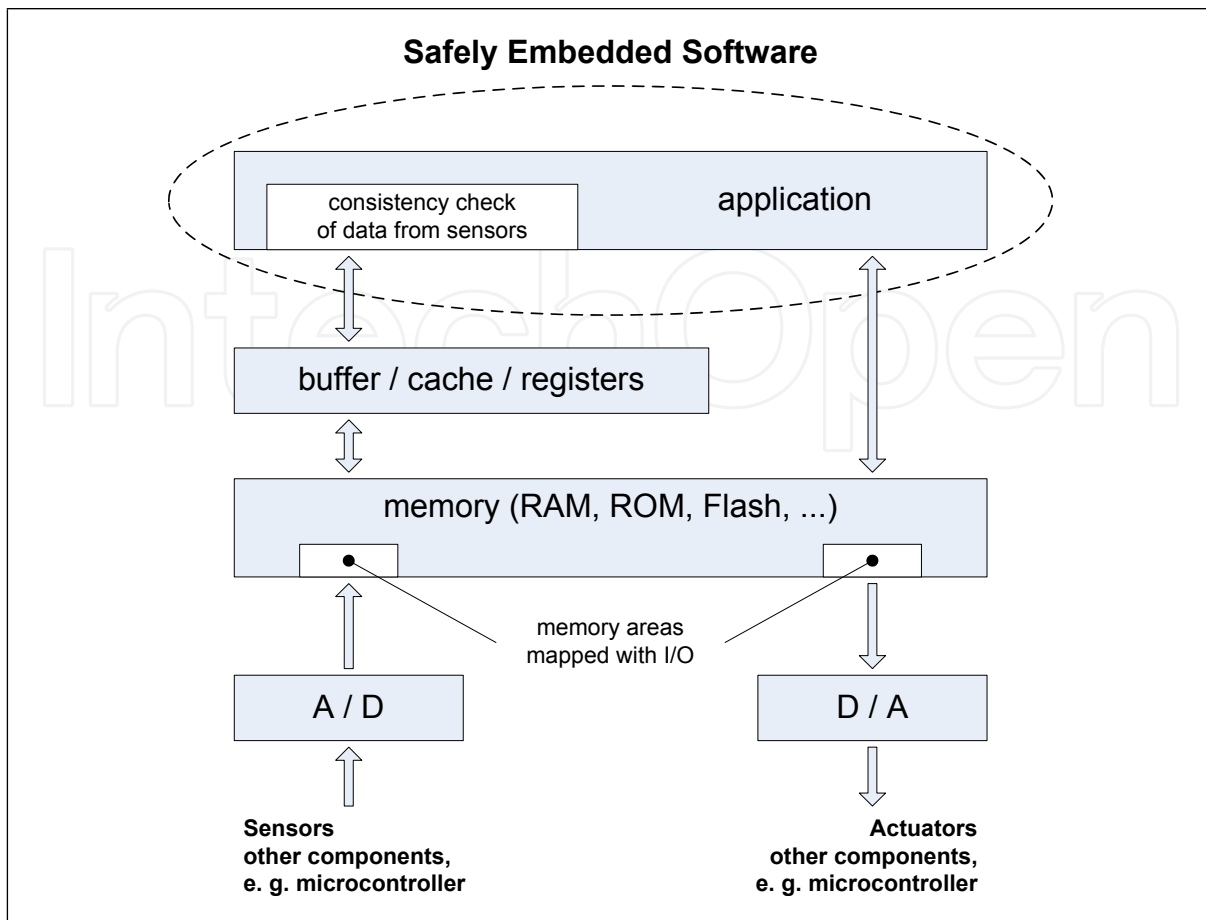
Safely Embedded Software

consistency check of data from sensors

application

buffer / cache / registers

memory (RAM, ROM, Flash, ...)

memory areas mapped with I/O

A / D

D / A

Sensors
other components,
e. g. microcontroller

Actuators
other components,
e. g. microcontroller

IntechOpen